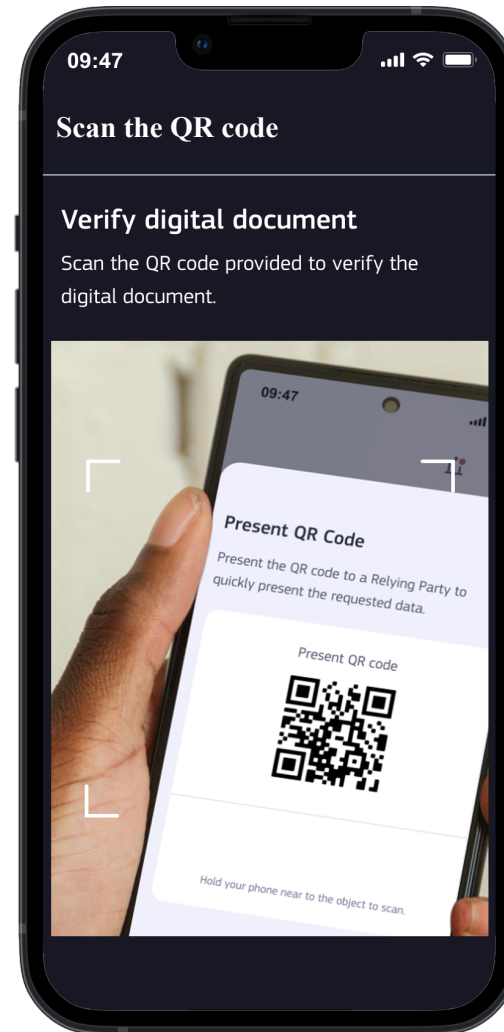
09:47

Scan the QR code

Verify digital document

Scan the QR code provided to verify the digital document.

09:47

Present QR Code

Present the QR code to a Relying Party to quickly present the requested data.

Present QR code

Hold your phone near to the object to scan.